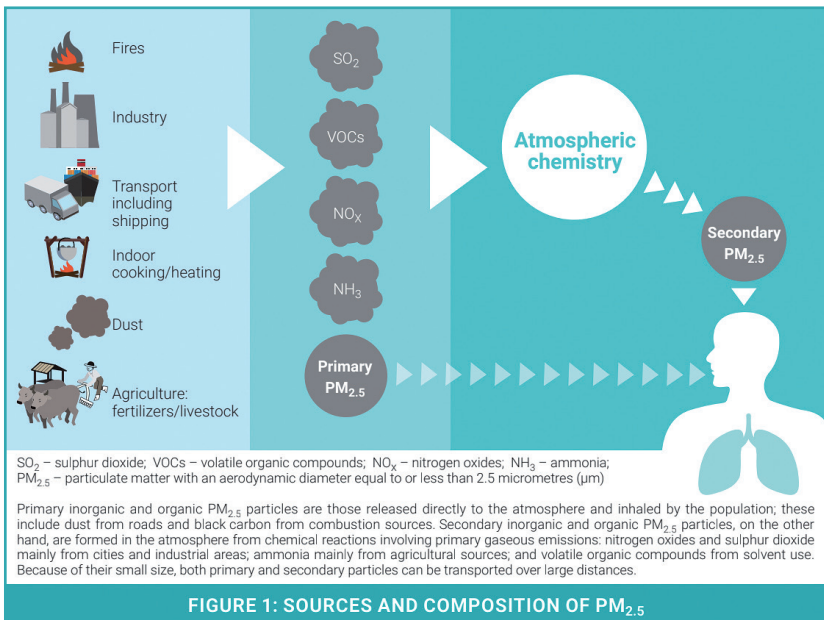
Fires

Industry

Transport including shipping

Indoor cooking/heating

Dust

Agriculture: fertilizers/livestock

$SO_2$

VOCs

$NO_X$

$NH_3$

Primary $PM_{2.5}$

Atmospheric chemistry

Secondary $PM_{2.5}$

$SO_2$ – sulphur dioxide; VOCs – volatile organic compounds; $NO_X$ – nitrogen oxides; $NH_3$ – ammonia; $PM_{2.5}$ – particulate matter with an aerodynamic diameter equal to or less than 2.5 micrometres (μm)

Primary inorganic and organic $PM_{2.5}$ particles are those released directly to the atmosphere and inhaled by the population; these include dust from roads and black carbon from combustion sources. Secondary inorganic and organic $PM_{2.5}$ particles, on the other hand, are formed in the atmosphere from chemical reactions involving primary gaseous emissions: nitrogen oxides and sulphur dioxide mainly from cities and industrial areas; ammonia mainly from agricultural sources; and volatile organic compounds from solvent use. Because of their small size, both primary and secondary particles can be transported over large distances.

FIGURE 1: SOURCES AND COMPOSITION OF $PM_{2.5}$